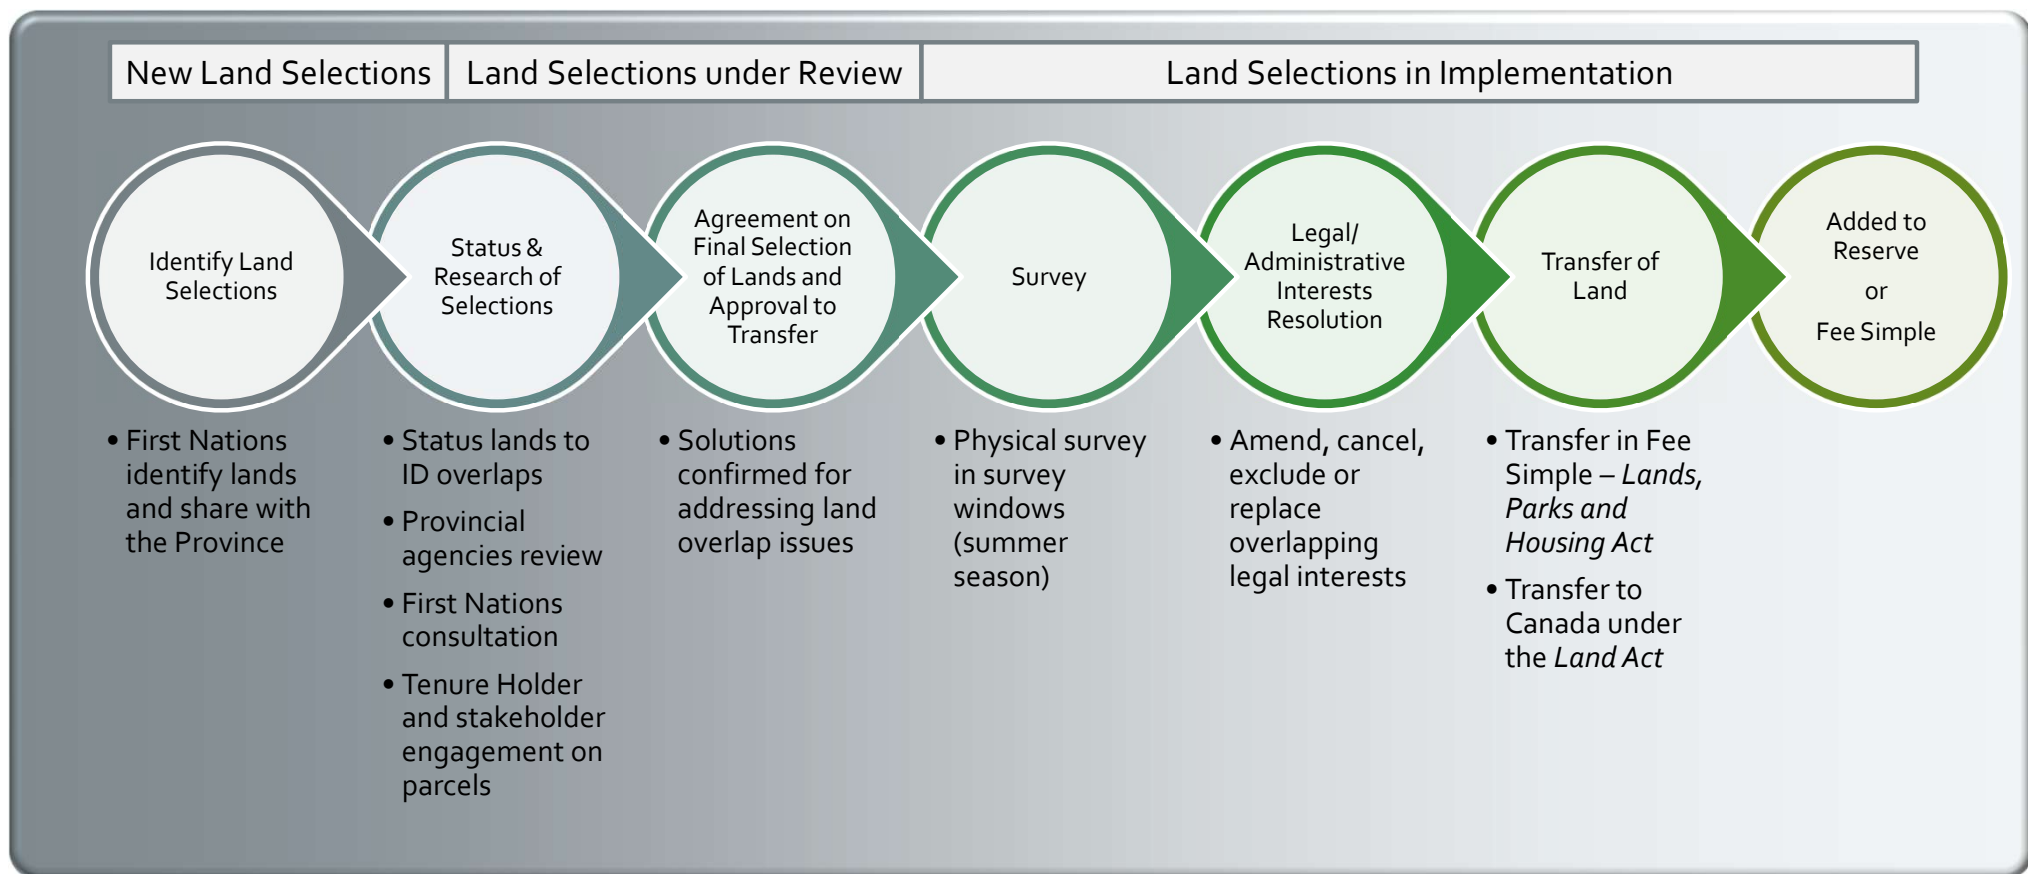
New Land Selections

Land Selections under Review

Land Selections in Implementation

Identify Land Selections

Status & Research of Selections

Agreement on Final Selection of Lands and Approval to Transfer

Survey

Legal/ Administrative Interests Resolution

Transfer of Land

Added to Reserve or Fee Simple

• First Nations identify lands and share with the Province

• Status lands to ID overlaps
• Provincial agencies review
• First Nations consultation
• Tenure Holder and stakeholder engagement on parcels

• Solutions confirmed for addressing land overlap issues

• Physical survey in survey windows (summer season)

• Amend, cancel, exclude or replace overlapping legal interests

• Transfer in Fee Simple – *Lands, Parks and Housing Act*
• Transfer to Canada under the *Land Act*